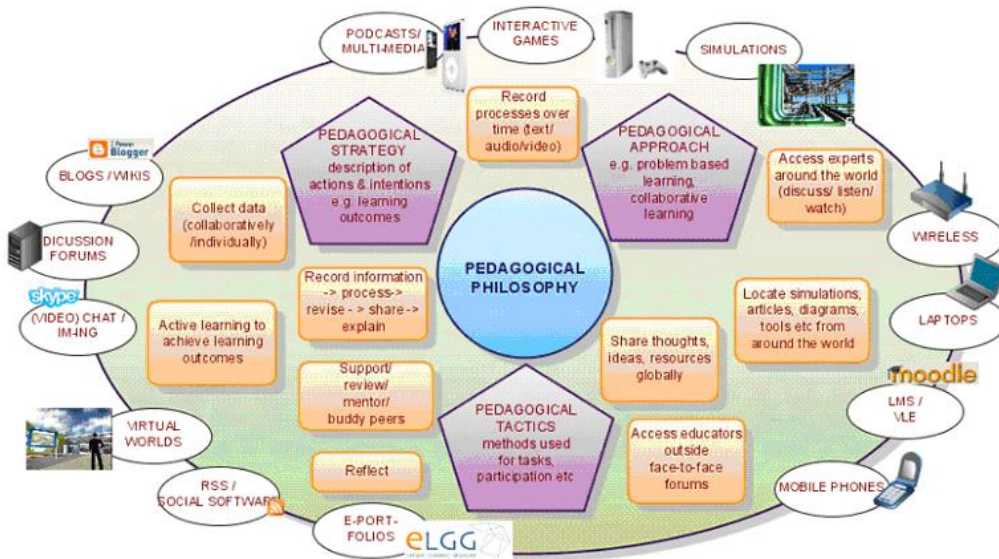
PODCASTS/ MULTI-MEDIA

INTERACTIVE GAMES

SIMULATIONS

Blogger

BLOGS / WIKIS

DICUSSION FORUMS

skype

(VIDEO) CHAT / IM-ING

VIRTUAL WORLDS

RSS / SOCIAL SOFTWARE

E-PORT-FOLIOS

eLGG

MOBILE PHONES

LMS / VLE

moodle

LAPTOPS

WIRELESS

Record processes over time (text/ audio/video)

PEDAGOGICAL STRATEGY description of actions & intentions e.g. learning outcomes

PEDAGOGICAL APPROACH e.g. problem based learning, collaborative learning

Access experts around the world (discuss/ listen/ watch)

Collect data (collaboratively /individually)

PEDAGOGICAL PHILOSOPHY

Record information -> process-> revise - > share -> explain

Locate simulations, articles, diagrams, tools etc from around the world

Active learning to achieve learning outcomes

Share thoughts, ideas, resources globally

Support/ review/ mentor/ buddy peers

PEDAGOGICAL TACTICS methods used for tasks, participation etc

Access educators outside face-to-face forums

Reflect